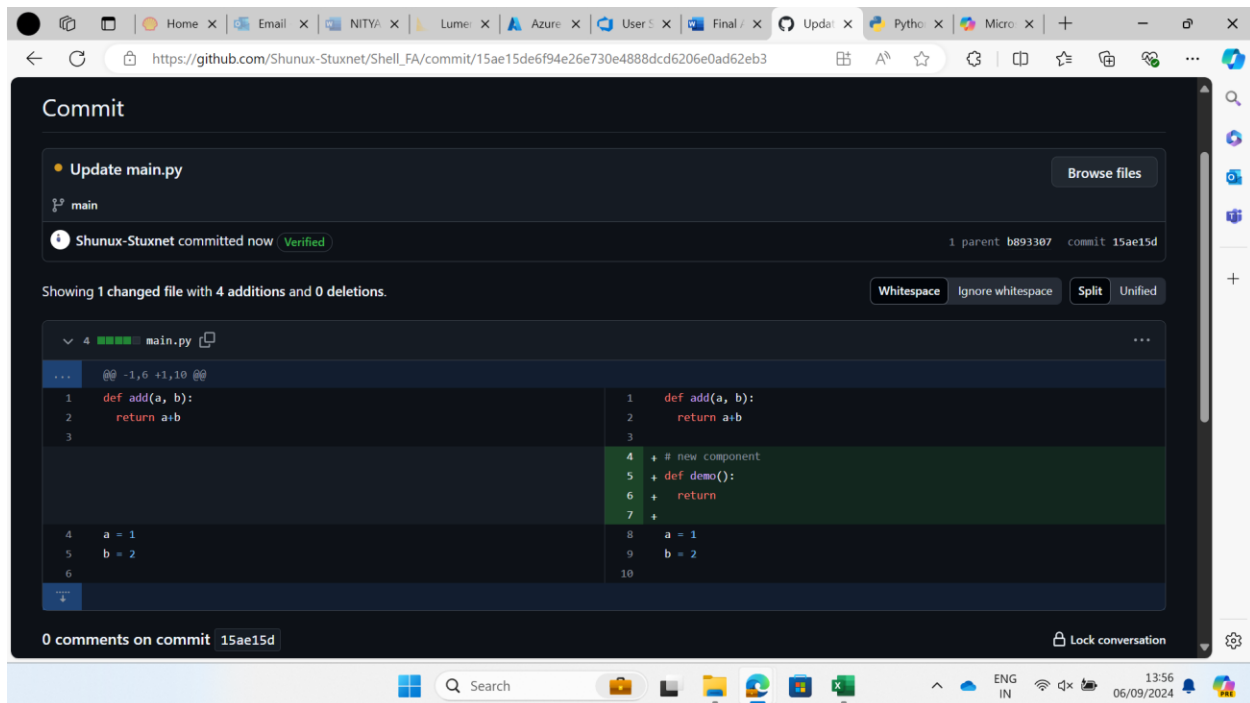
Home × Email × NITYA × Lume × Azure × User S × Final × Updat × Pytho × Micro ×

https://github.com/Shunux-Stuxnet/Shell_FA/commit/15ae15de6f94e26e730e4888dcd6206e0ad62eb3

Commit

Update main.py

Browse files

main

Shunux-Stuxnet committed now Verified

1 parent b893307 commit 15ae15d

Showing 1 changed file with 4 additions and 0 deletions.

Whitespace Ignore whitespace Split Unified

4 main.py

...

@@ -1,6 +1,10 @@

| | | | |
|---|---|---|---|
| 1 | def add(a, b): | 1 | def add(a, b): |
| 2 | return a+b | 2 | return a+b |
| 3 | | 3 | |
| | | 4 | + # new component |
| | | 5 | + def demo(): |
| | | 6 | + return |
| | | 7 | + |
| 4 | a = 1 | 8 | a = 1 |
| 5 | b = 2 | 9 | b = 2 |
| 6 | | 10 | |

0 comments on commit 15ae15d

Lock conversation

Search

ENG IN

13:56 06/09/2024